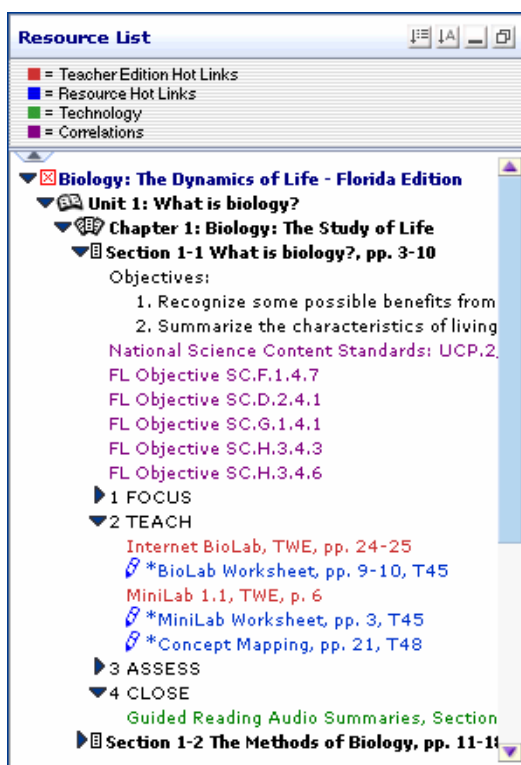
Resource List

= Teacher Edition Hot Links
= Resource Hot Links
= Technology
= Correlations

Biology: The Dynamics of Life - Florida Edition
Unit 1: What is biology?
Chapter 1: Biology: The Study of Life
Section 1-1 What is biology?, pp. 3-10
Objectives:
1. Recognize some possible benefits from
2. Summarize the characteristics of living
National Science Content Standards: UCP.2,
FL Objective SC.F.1.4.7
FL Objective SC.D.2.4.1
FL Objective SC.G.1.4.1
FL Objective SC.H.3.4.3
FL Objective SC.H.3.4.6
1 FOCUS
2 TEACH
Internet BioLab, TWE, pp. 24-25
*BioLab Worksheet, pp. 9-10, T45
MiniLab 1.1, TWE, p. 6
*MiniLab Worksheet, pp. 3, T45
*Concept Mapping, pp. 21, T48
3 ASSESS
4 CLOSE
Guided Reading Audio Summaries, Section
Section 1-2 The Methods of Biology, pp. 11-1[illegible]